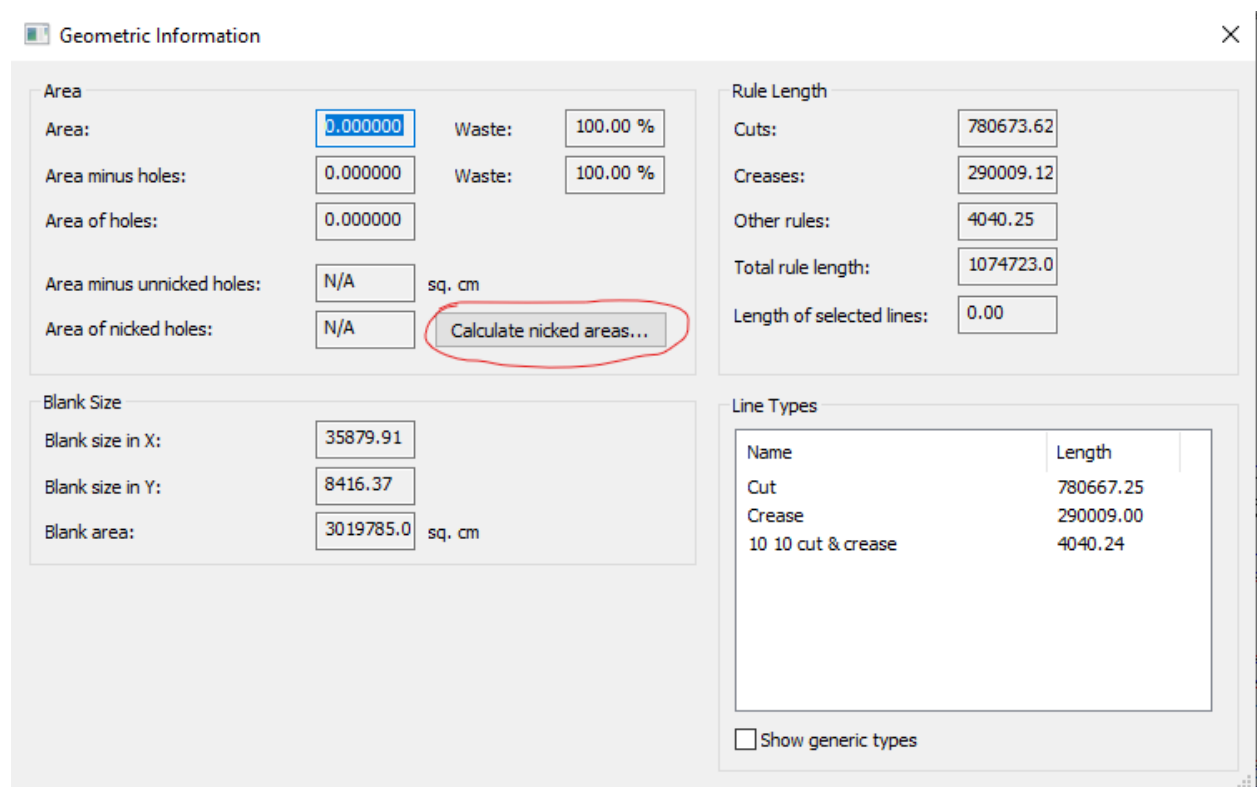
Geometric Information

Area

Area: 0.000000 Waste: 100.00 %

Area minus holes: 0.000000 Waste: 100.00 %

Area of holes: 0.000000

Area minus unnicked holes: N/A sq. cm

Area of nicked holes: N/A Calculate nicked areas...

Blank Size

Blank size in X: 35879.91

Blank size in Y: 8416.37

Blank area: 3019785.0 sq. cm

Rule Length

Cuts: 780673.62

Creases: 290009.12

Other rules: 4040.25

Total rule length: 1074723.0

Length of selected lines: 0.00

Line Types

| Name | Length |
|---|---|
| Cut | 780667.25 |
| Crease | 290009.00 |
| 10 10 cut & crease | 4040.24 |

Show generic types